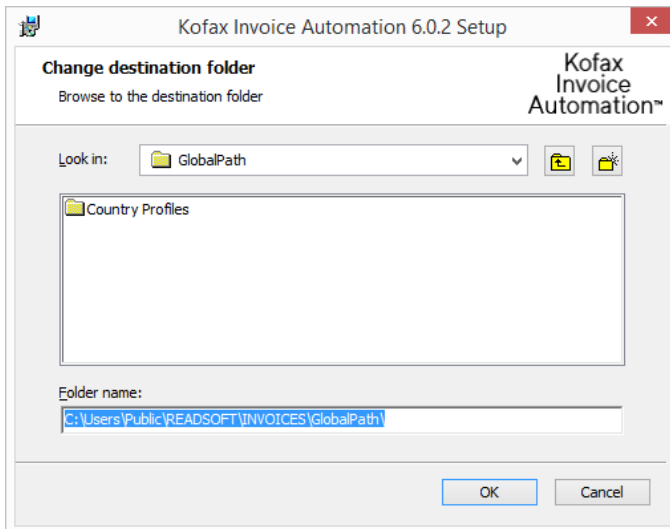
Kofax Invoice Automation 6.0.2 Setup

Change destination folder

Browse to the destination folder

Kofax Invoice Automation™

Look in:

GlobalPath

Country Profiles

Folder name:

C:\Users\Public\READSOFT\INVOICES\GlobalPath\

OK

Cancel